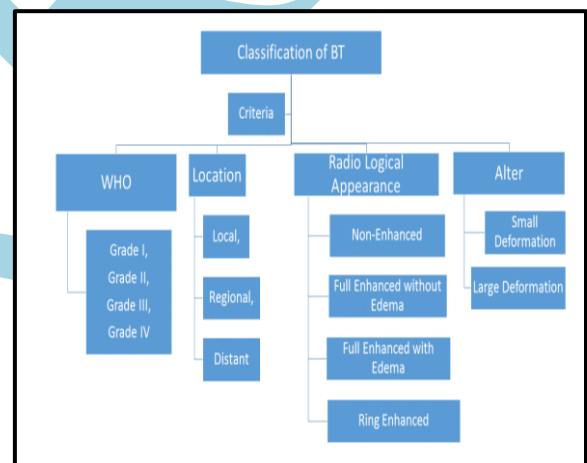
Classification of BT

Criteria

WHO

Grade I,
Grade II,
Grade III,
Grade IV

Location

Local,

Regional,

Distant

Radio Logical Appearance

Non-Enhanced

Full Enhanced without Edema

Full Enhanced with Edema

Ring Enhanced

Alter

Small Deformation

Large Deformation